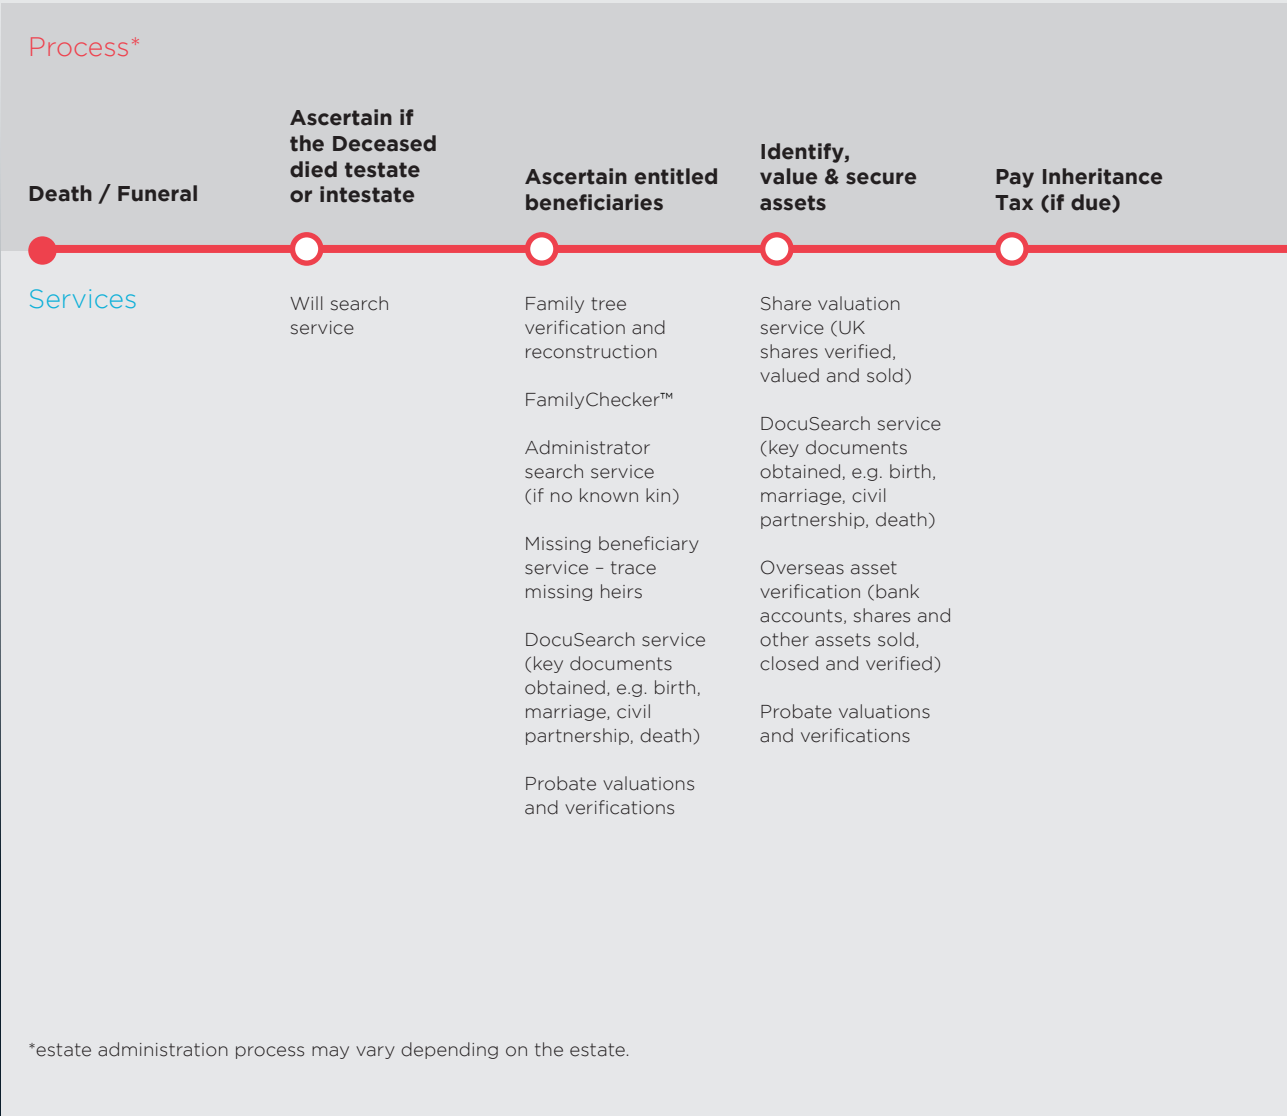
Process*

Death / Funeral

Ascertain if the Deceased died testate or intestate

Ascertain entitled beneficiaries

Identify, value & secure assets

Pay Inheritance Tax (if due)

Services

Will search service

Family tree verification and reconstruction

FamilyChecker™

Administrator search service (if no known kin)

Missing beneficiary service – trace missing heirs

DocuSearch service (key documents obtained, e.g. birth, marriage, civil partnership, death)

Probate valuations and verifications

Share valuation service (UK shares verified, valued and sold)

DocuSearch service (key documents obtained, e.g. birth, marriage, civil partnership, death)

Overseas asset verification (bank accounts, shares and other assets sold, closed and verified)

Probate valuations and verifications

*estate administration process may vary depending on the estate.